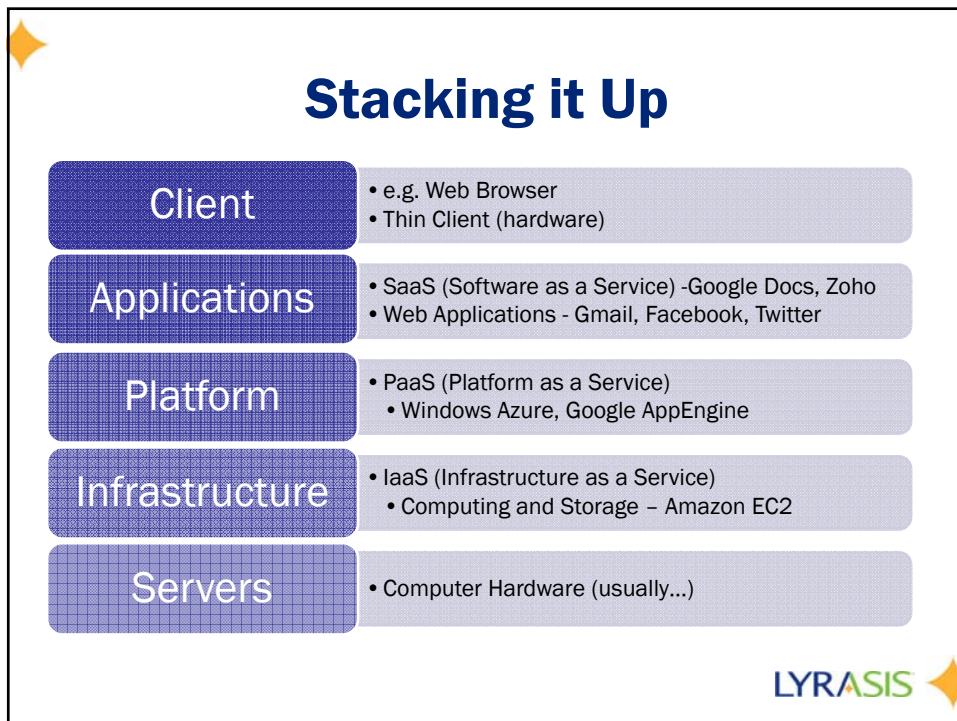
Stacking it Up

Client
• e.g. Web Browser
• Thin Client (hardware)

Applications
• SaaS (Software as a Service) -Google Docs, Zoho
• Web Applications - Gmail, Facebook, Twitter

Platform
• PaaS (Platform as a Service)
• Windows Azure, Google AppEngine

Infrastructure
• IaaS (Infrastructure as a Service)
• Computing and Storage – Amazon EC2

Servers
• Computer Hardware (usually…)

LYRASIS